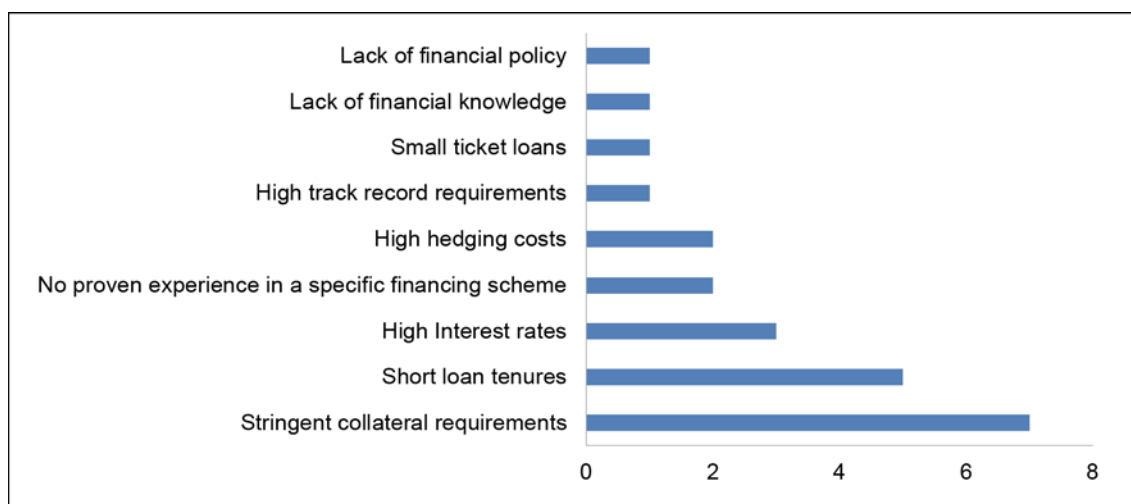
Lack of financial policy
Lack of financial knowledge
Small ticket loans
High track record requirements
High hedging costs
No proven experience in a specific financing scheme
High Interest rates
Short loan tenures
Stringent collateral requirements

0
2
4
6
8